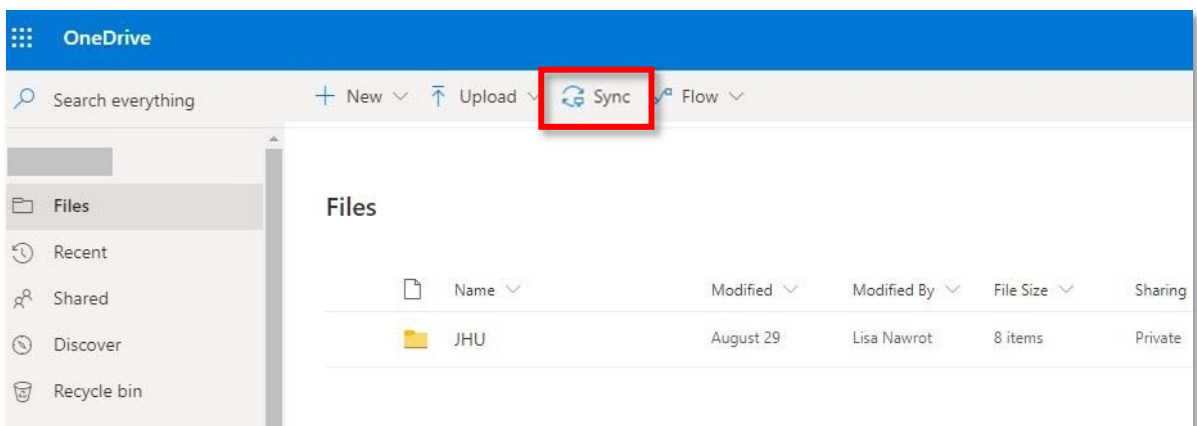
OneDrive

Search everything

+ New ⌄ Upload ⌄ Sync Flow ⌄

Files
Recent
Shared
Discover
Recycle bin

Files

| | Name | Modified | Modified By | File Size | Sharing |
|---|---|---|---|---|---|
| | JHU | August 29 | Lisa Nawrot | 8 items | Private |